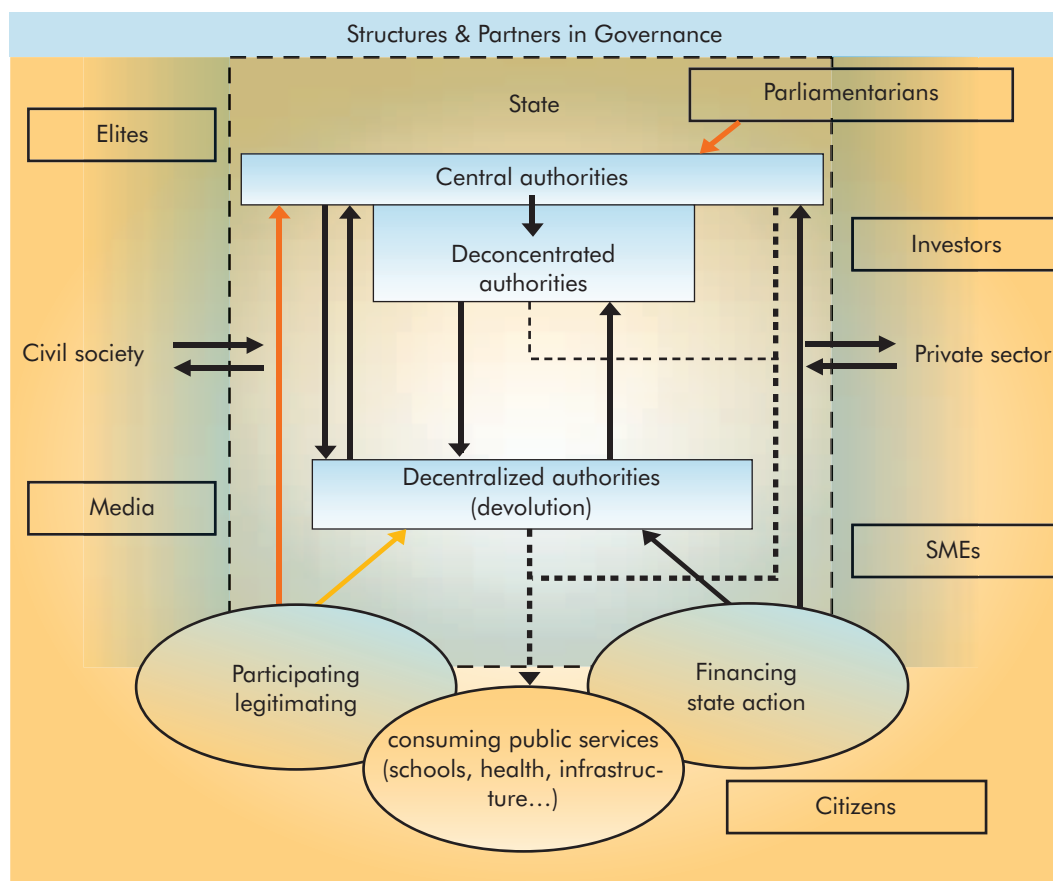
Structures & Partners in Governance

State

Parliamentarians

Elites

Central authorities

Deconcentrated authorities

Investors

Civil society

Private sector

Decentralized authorities (devolution)

Media

SMEs

Participating legitimating

Financing state action

consuming public services (schools, health, infrastructure…)

Citizens